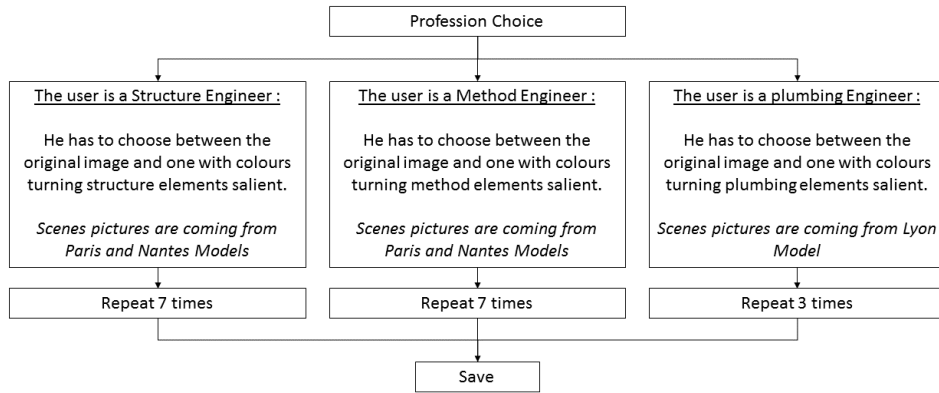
Profession Choice

The user is a Structure Engineer :

He has to choose between the original image and one with colours turning structure elements salient.

*Scenes pictures are coming from Paris and Nantes Models*

Repeat 7 times

The user is a Method Engineer :

He has to choose between the original image and one with colours turning method elements salient.

*Scenes pictures are coming from Paris and Nantes Models*

Repeat 7 times

The user is a plumbing Engineer :

He has to choose between the original image and one with colours turning plumbing elements salient.

*Scenes pictures are coming from Lyon Model*

Repeat 3 times

Save